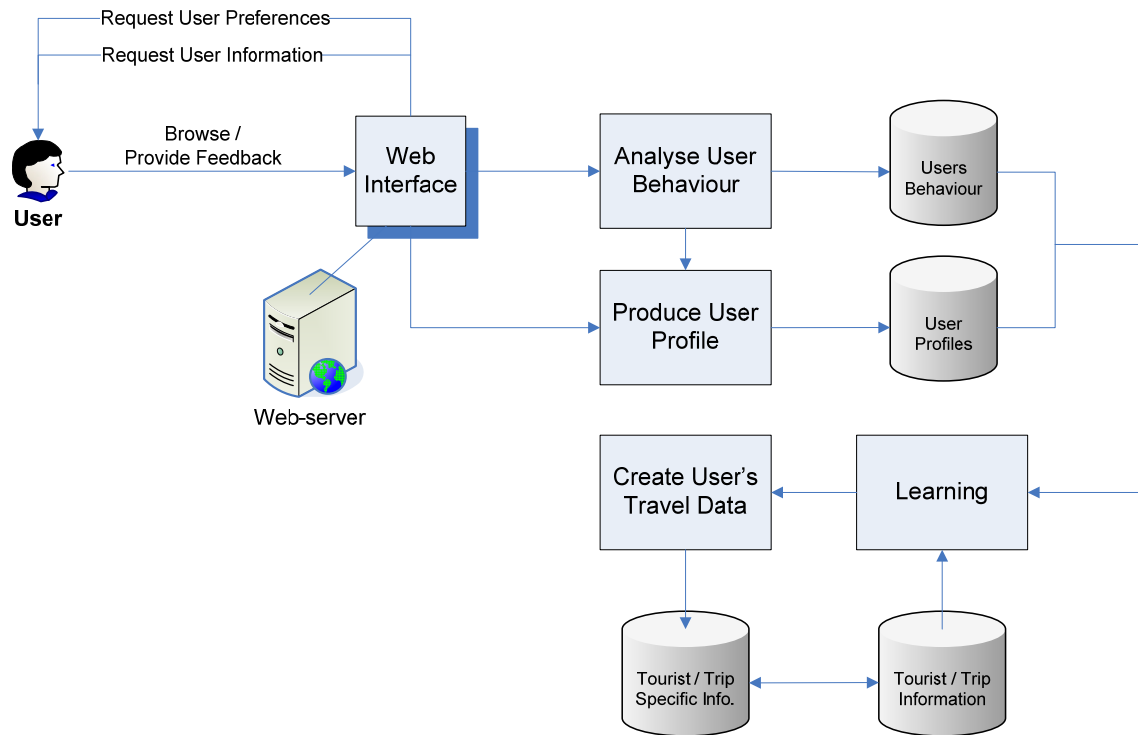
Request User Preferences

Request User Information

Browse / Provide Feedback

User

Web Interface

Web-server

Analyse User Behaviour

Users Behaviour

Produce User Profile

User Profiles

Create User's Travel Data

Learning

Tourist / Trip Specific Info.

Tourist / Trip Information